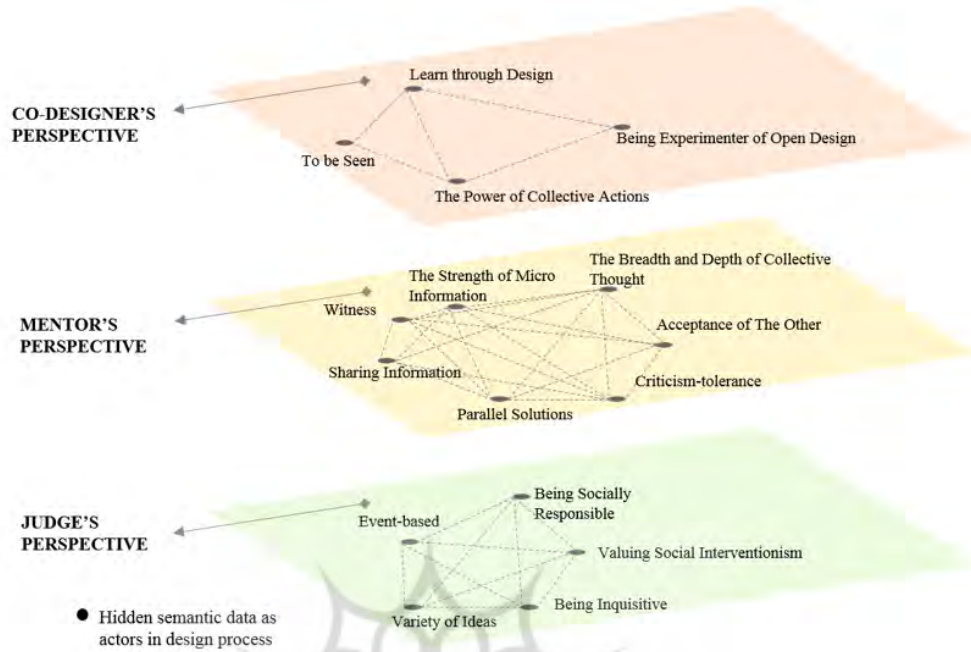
CO-DESIGNER'S PERSPECTIVE

Learn through Design

To be Seen

Being Experimenter of Open Design

The Power of Collective Actions

MENTOR'S PERSPECTIVE

The Strength of Micro Information

The Breadth and Depth of Collective Thought

Witness

Acceptance of The Other

Sharing Information

Criticism-tolerance

Parallel Solutions

JUDGE'S PERSPECTIVE

Being Socially Responsible

Event-based

Valuing Social Interventionism

Being Inquisitive

Variety of Ideas

● Hidden semantic data as actors in design process